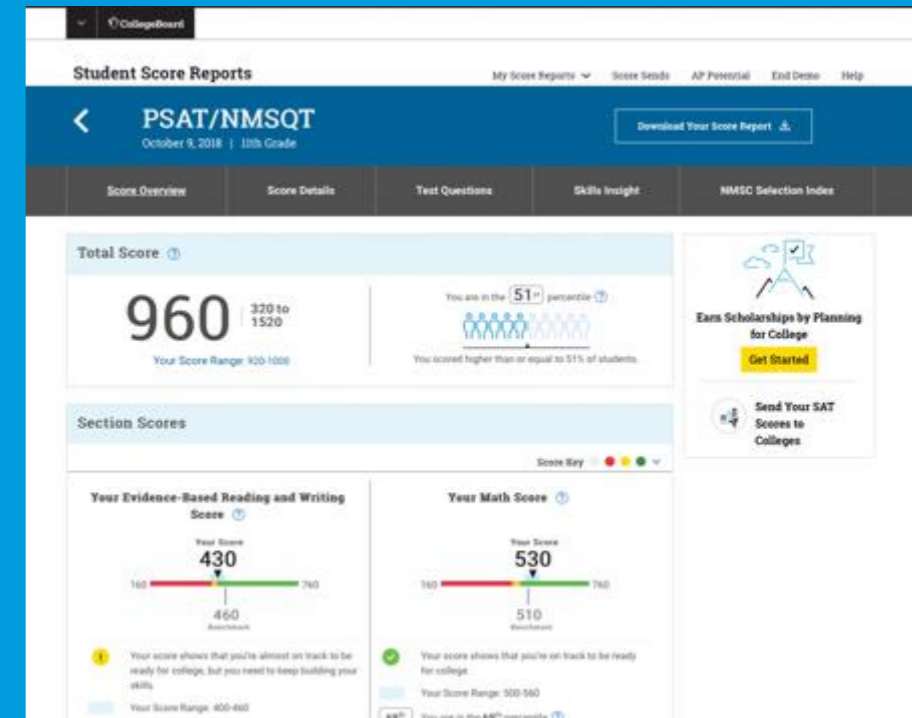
CollegeBoard

Student Score Reports

My Score Reports Score Sends AP Potential End Demo Help

PSAT/NMSQT

October 9, 2018 | 11th Grade

Download Your Score Report

Score Overview Score Details Test Questions Skills Insight NMSC Selection Index

Total Score

960

320 to 1520

Your Score Range: 920-1000

You are in the 51st percentile

You scored higher than or equal to 51% of students.

Earn Scholarships by Planning for College

Get Started

Send Your SAT Scores to Colleges

Section Scores

Score Key

Your Evidence-Based Reading and Writing Score

Your Score

430

160

760

460

Benchmark

Your score shows that you're almost on track to be ready for college, but you need to keep building your skills.

Your Score Range: 400-460

Your Math Score

Your Score

530

160

760

510

Benchmark

Your score shows that you're on track to be ready for college.

Your Score Range: 500-560

You are in the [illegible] percentile